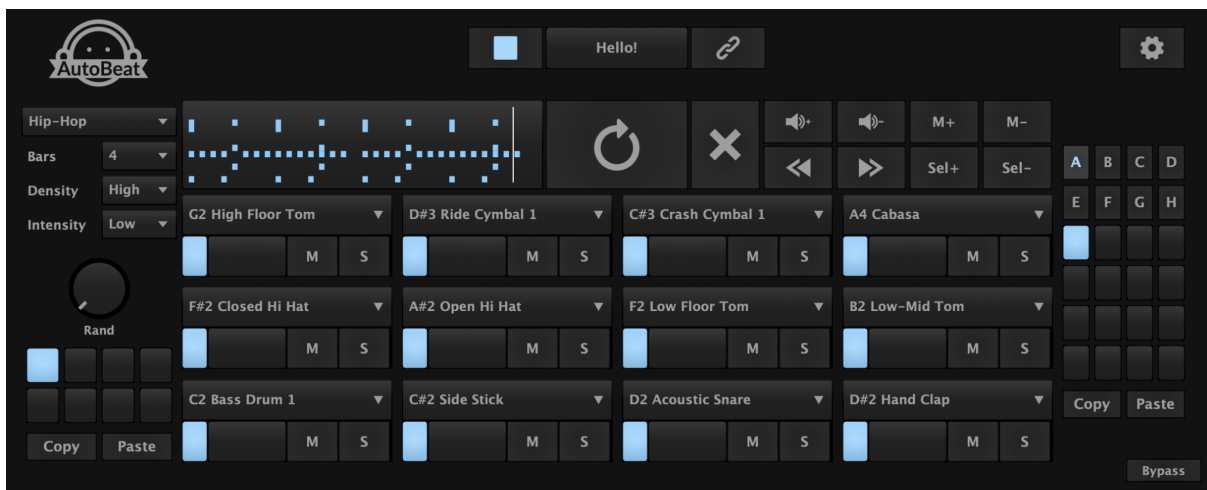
AutoBeat

Hello!

Hip-Hop
Bars 4
Density High
Intensity Low

M+ M−
Sel+ Sel−

A B C D
E F G H

G2 High Floor Tom
M S
D#3 Ride Cymbal 1
M S
C#3 Crash Cymbal 1
M S
A4 Cabasa
M S

Rand

F#2 Closed Hi Hat
M S
A#2 Open Hi Hat
M S
F2 Low Floor Tom
M S
B2 Low-Mid Tom
M S

C2 Bass Drum 1
M S
C#2 Side Stick
M S
D2 Acoustic Snare
M S
D#2 Hand Clap
M S

Copy Paste

Copy Paste

Bypass